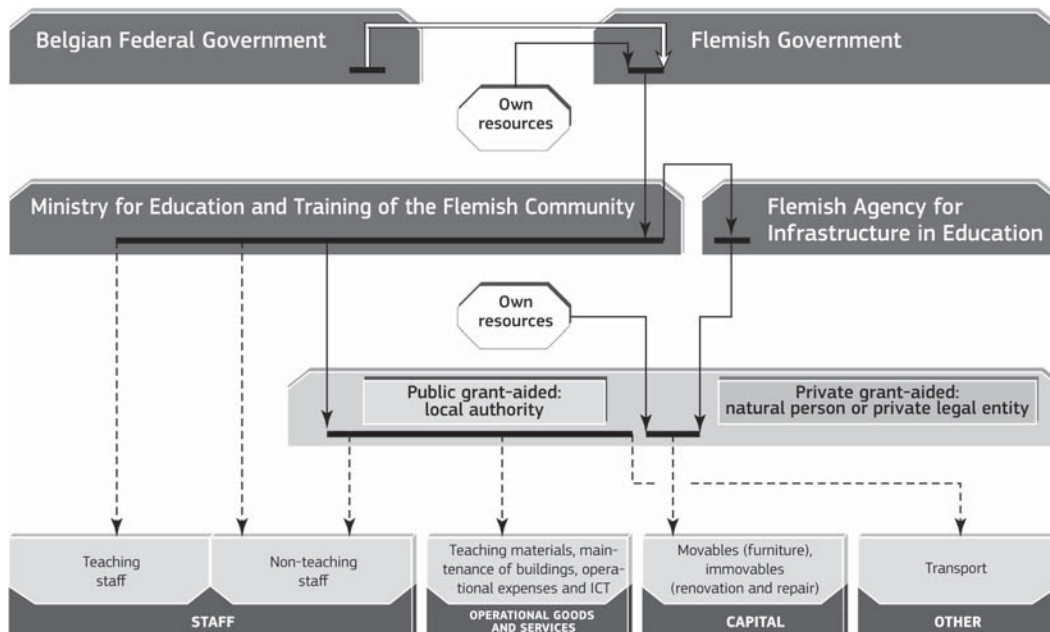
Belgian Federal Government

Flemish Government

Own resources

Ministry for Education and Training of the Flemish Community

Flemish Agency for Infrastructure in Education

Own resources

Public grant-aided: local authority

Private grant-aided: natural person or private legal entity

Teaching staff

Non-teaching staff

STAFF

Teaching materials, maintenance of buildings, operational expenses and ICT

OPERATIONAL GOODS AND SERVICES

Movables (furniture), immovables (renovation and repair)

CAPITAL

Transport

OTHER